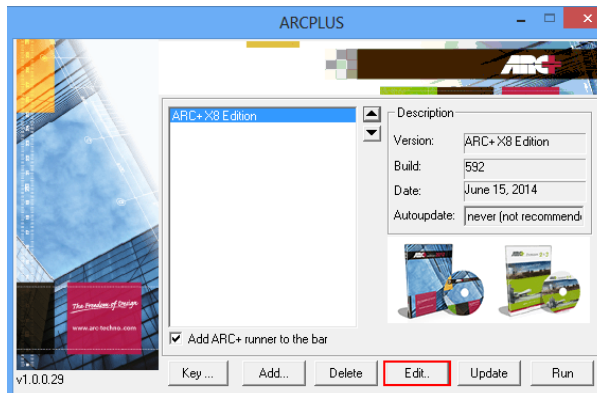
ARCPLUS

ARC+

The Freedom of Design
www.arctechno.com

v1.0.0.29

ARC+ X8 Edition

Description
Version: ARC+ X8 Edition
Build: 592
Date: June 15, 2014
Autoupdate: never (not recommend

Add ARC+ runner to the bar

Key ... | Add... | Delete | Edit.. | Update | Run